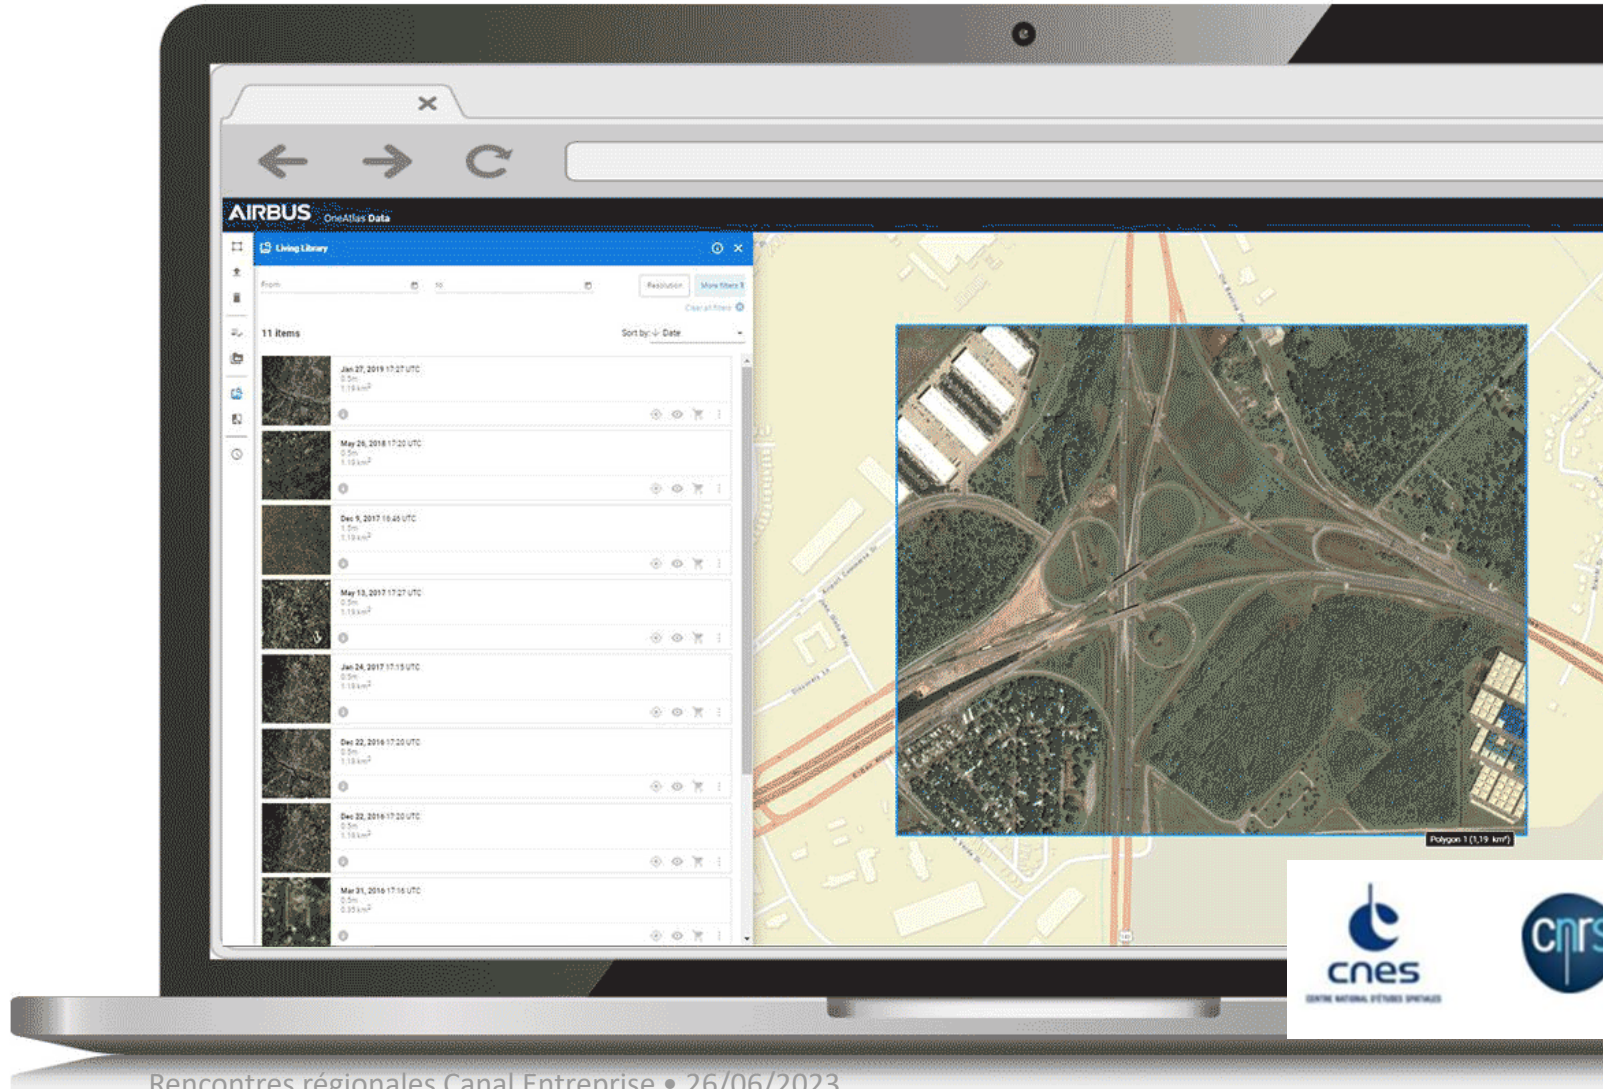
AIRBUS OneAtlas Data

Living Library

From

To

Resolution

More filters

Clear all filters

11 items

Sort by: Date

Jan 27, 2019 17:27 UTC
0.5m
1.19 km²

May 26, 2018 17:20 UTC
0.5m
1.19 km²

Dec 9, 2017 16:46 UTC
1.5m
1.19 km²

May 13, 2017 17:27 UTC
0.5m
1.19 km²

Jan 24, 2017 17:15 UTC
0.5m
1.19 km²

Dec 22, 2016 17:20 UTC
0.5m
1.19 km²

Dec 22, 2016 17:20 UTC
0.5m
1.19 km²

Mar 31, 2016 17:16 UTC
0.5m
0.35 km²

Polygon 1 (1,19 km²)

cnes
CENTRE NATIONAL D'ÉTUDES SPATIALES

cnrs

Rencontres régionales Canal Entreprise • 26/06/2023